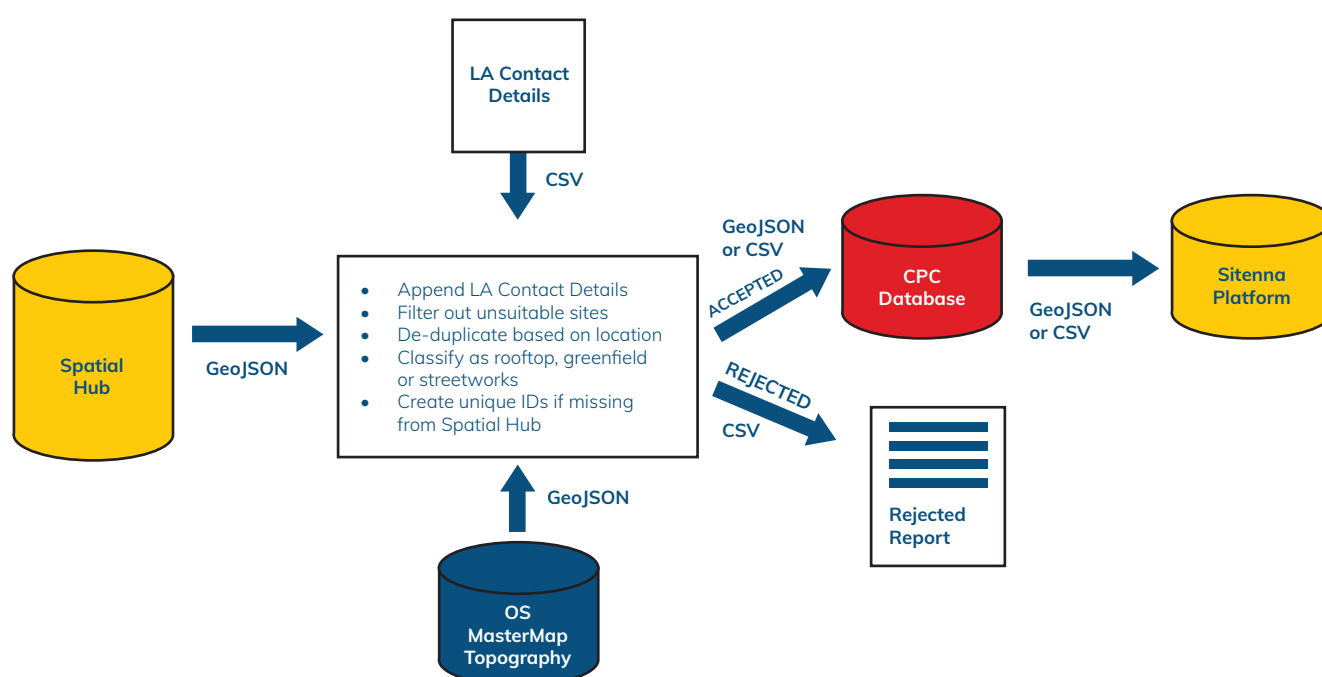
LA Contact Details

CSV

Spatial Hub

GeoJSON

• Append LA Contact Details
• Filter out unsuitable sites
• De-duplicate based on location
• Classify as rooftop, greenfield or streetworks
• Create unique IDs if missing from Spatial Hub

GeoJSON or CSV

ACCEPTED

CPC Database

GeoJSON or CSV

Sitenna Platform

REJECTED

CSV

Rejected Report

GeoJSON

OS MasterMap Topography